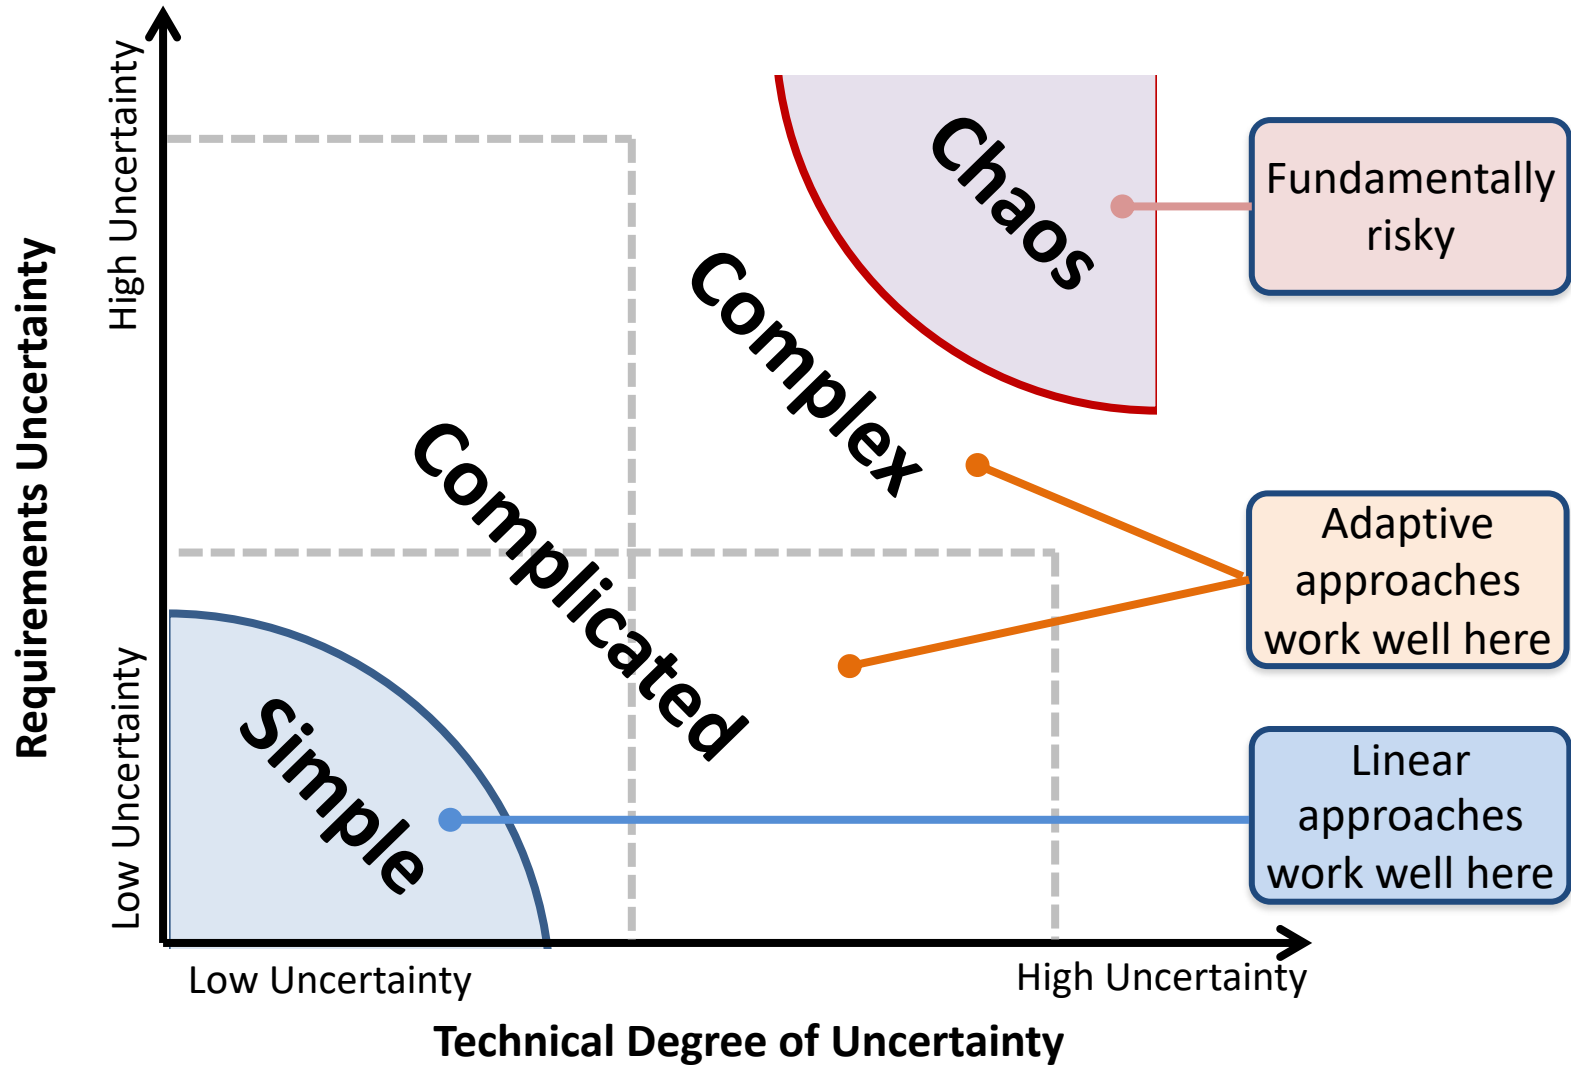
Requirements Uncertainty

High Uncertainty

Low Uncertainty

Chaos

Complex

Complicated

Simple

Fundamentally risky

Adaptive approaches work well here

Linear approaches work well here

Low Uncertainty

High Uncertainty

Technical Degree of Uncertainty